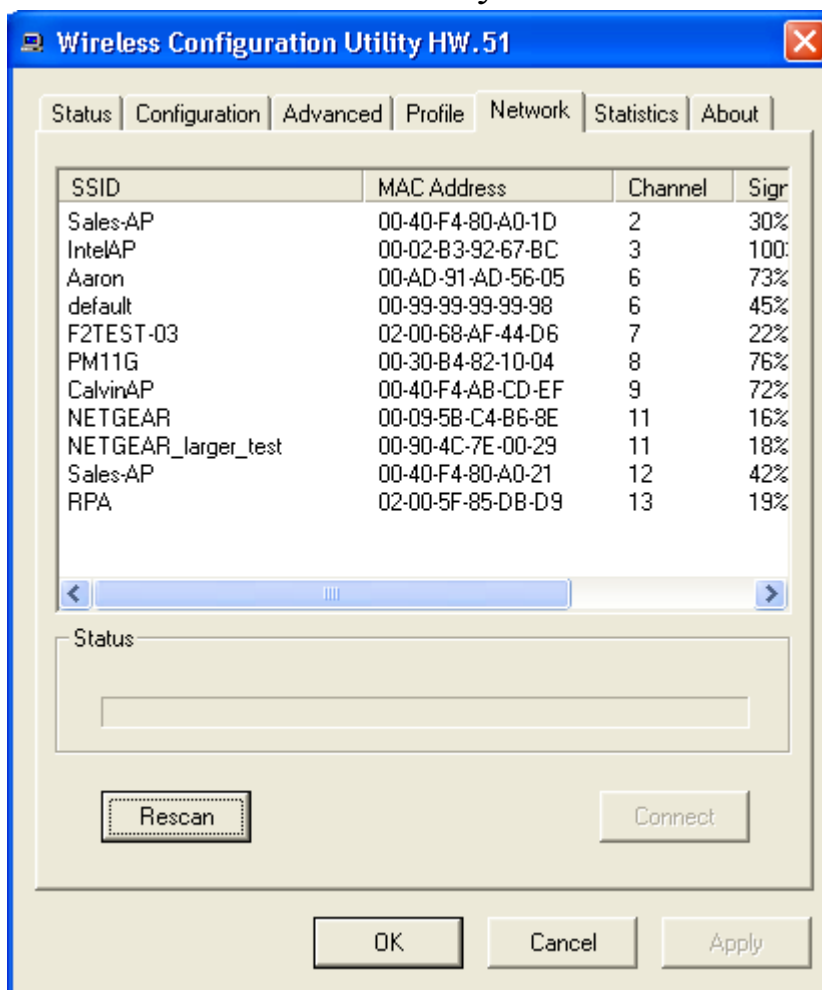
Wireless Configuration Utility HW.51

Status | Configuration | Advanced | Profile | Network | Statistics | About

| SSID | MAC Address | Channel | Sigr |
|---|---|---|---|
| Sales-AP | 00-40-F4-80-A0-1D | 2 | 30% |
| IntelAP | 00-02-B3-92-67-BC | 3 | 100: |
| Aaron | 00-AD-91-AD-56-05 | 6 | 73% |
| default | 00-99-99-99-99-98 | 6 | 45% |
| F2TEST-03 | 02-00-68-AF-44-D6 | 7 | 22% |
| PM11G | 00-30-B4-82-10-04 | 8 | 76% |
| CalvinAP | 00-40-F4-AB-CD-EF | 9 | 72% |
| NETGEAR | 00-09-5B-C4-B6-8E | 11 | 16% |
| NETGEAR_larger_test | 00-90-4C-7E-00-29 | 11 | 18% |
| Sales-AP | 00-40-F4-80-A0-21 | 12 | 42% |
| RPA | 02-00-5F-85-DB-D9 | 13 | 19% |

Status

Rescan

Connect

OK

Cancel

Apply